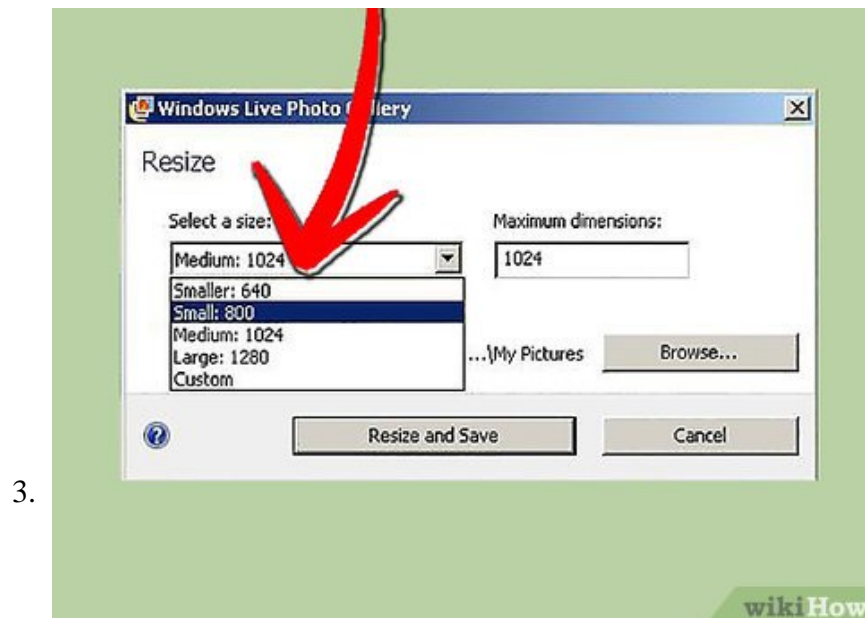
3.

Windows Live Photo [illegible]llery

Resize

Select a size:

Medium: 1024

Smaller: 640
Small: 800
Medium: 1024
Large: 1280
Custom

Maximum dimensions:

1024

...\My Pictures

Browse...

Resize and Save

Cancel

wikiHow